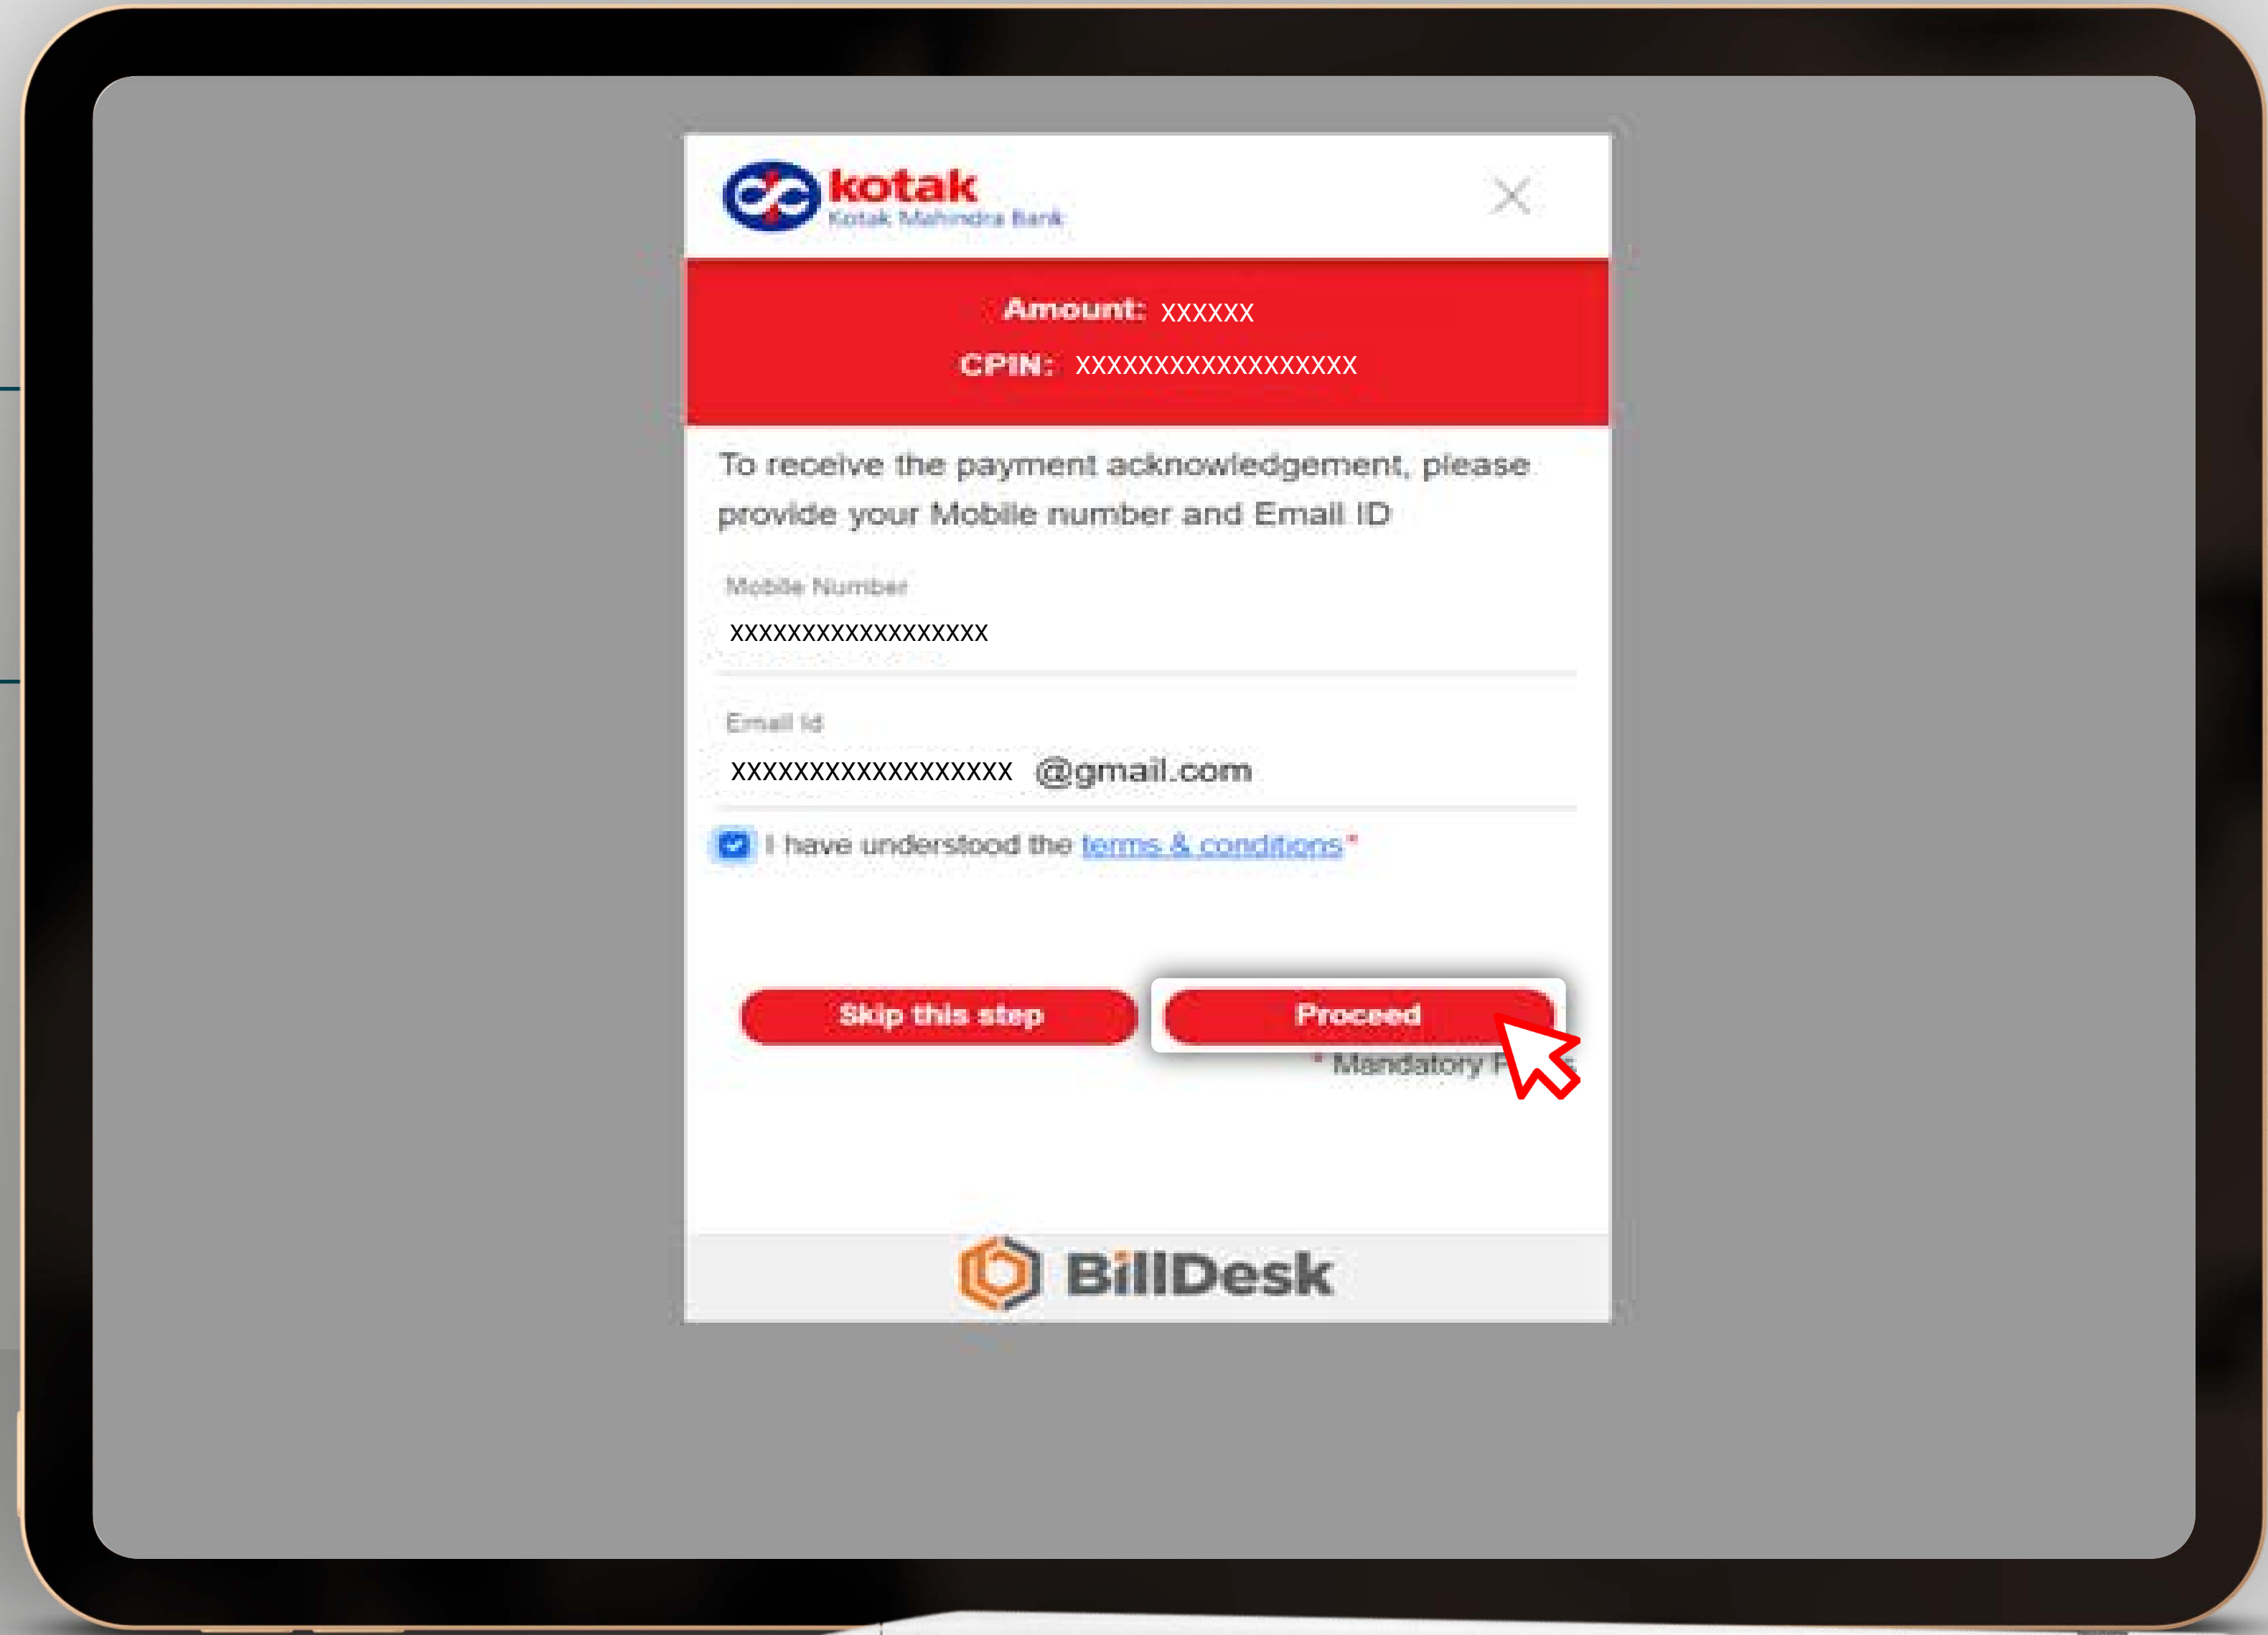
kotak
Kotak Mahindra Bank

Amount: XXXXXX
CPIN: XXXXXXXXXXXXXXXXXX

To receive the payment acknowledgement, please provide your Mobile number and Email ID

Mobile Number
XXXXXXXXXXXXXXXXXX

Email Id
XXXXXXXXXXXXXXXXXX @gmail.com

I have understood the terms & conditions*

Skip this step

Proceed

* Mandatory F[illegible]s

BillDesk